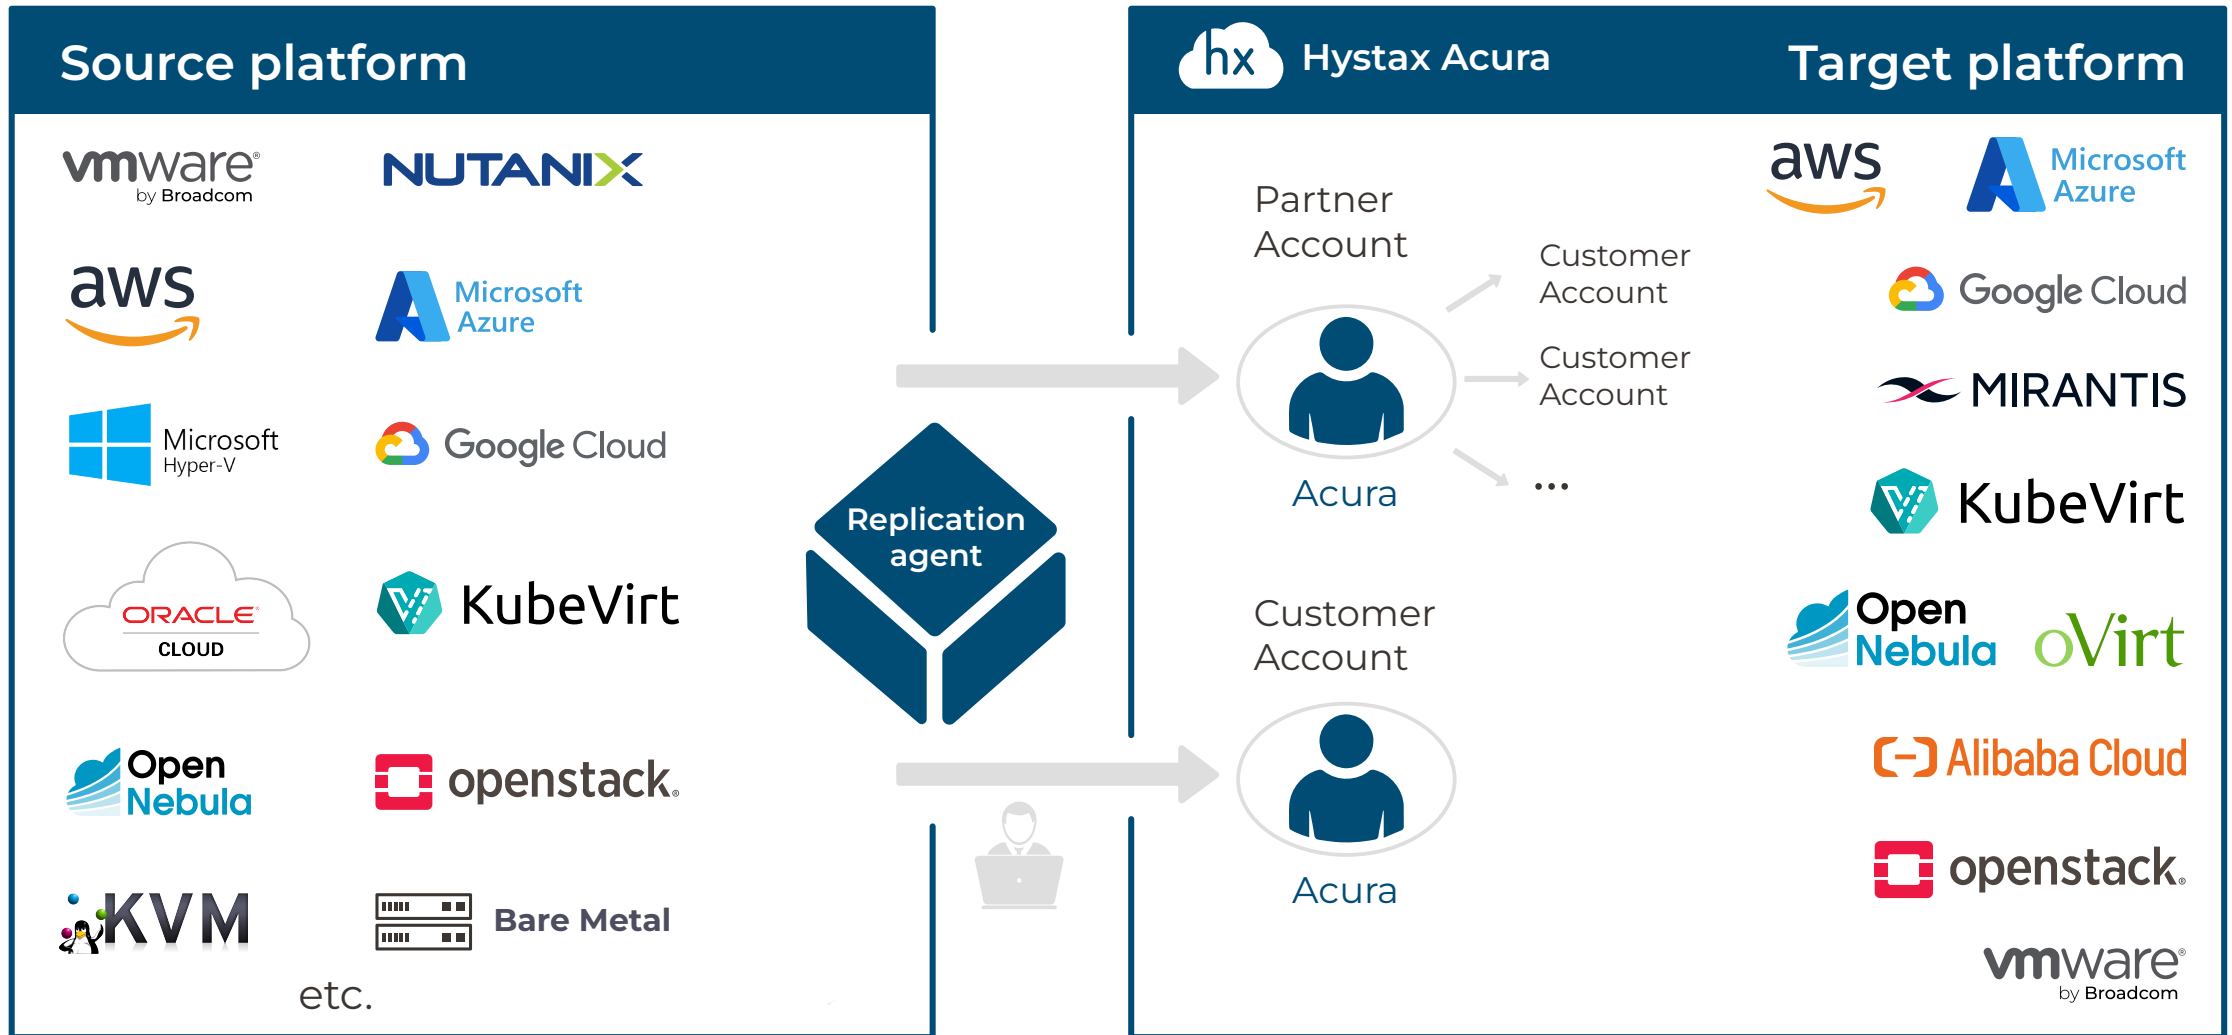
Source platform

vmware by Broadcom
NUTANIX
aws
Microsoft Azure
Microsoft Hyper-V
Google Cloud
ORACLE CLOUD
KubeVirt
Open Nebula
openstack
KVM
Bare Metal
etc.

Replication agent

hx Hystax Acura
Target platform

Partner Account
Acura
Customer Account
Customer Account
...
Customer Account
Acura

aws
Microsoft Azure
Google Cloud
MIRANTIS
KubeVirt
Open Nebula
oVirt
Alibaba Cloud
openstack
vmware by Broadcom